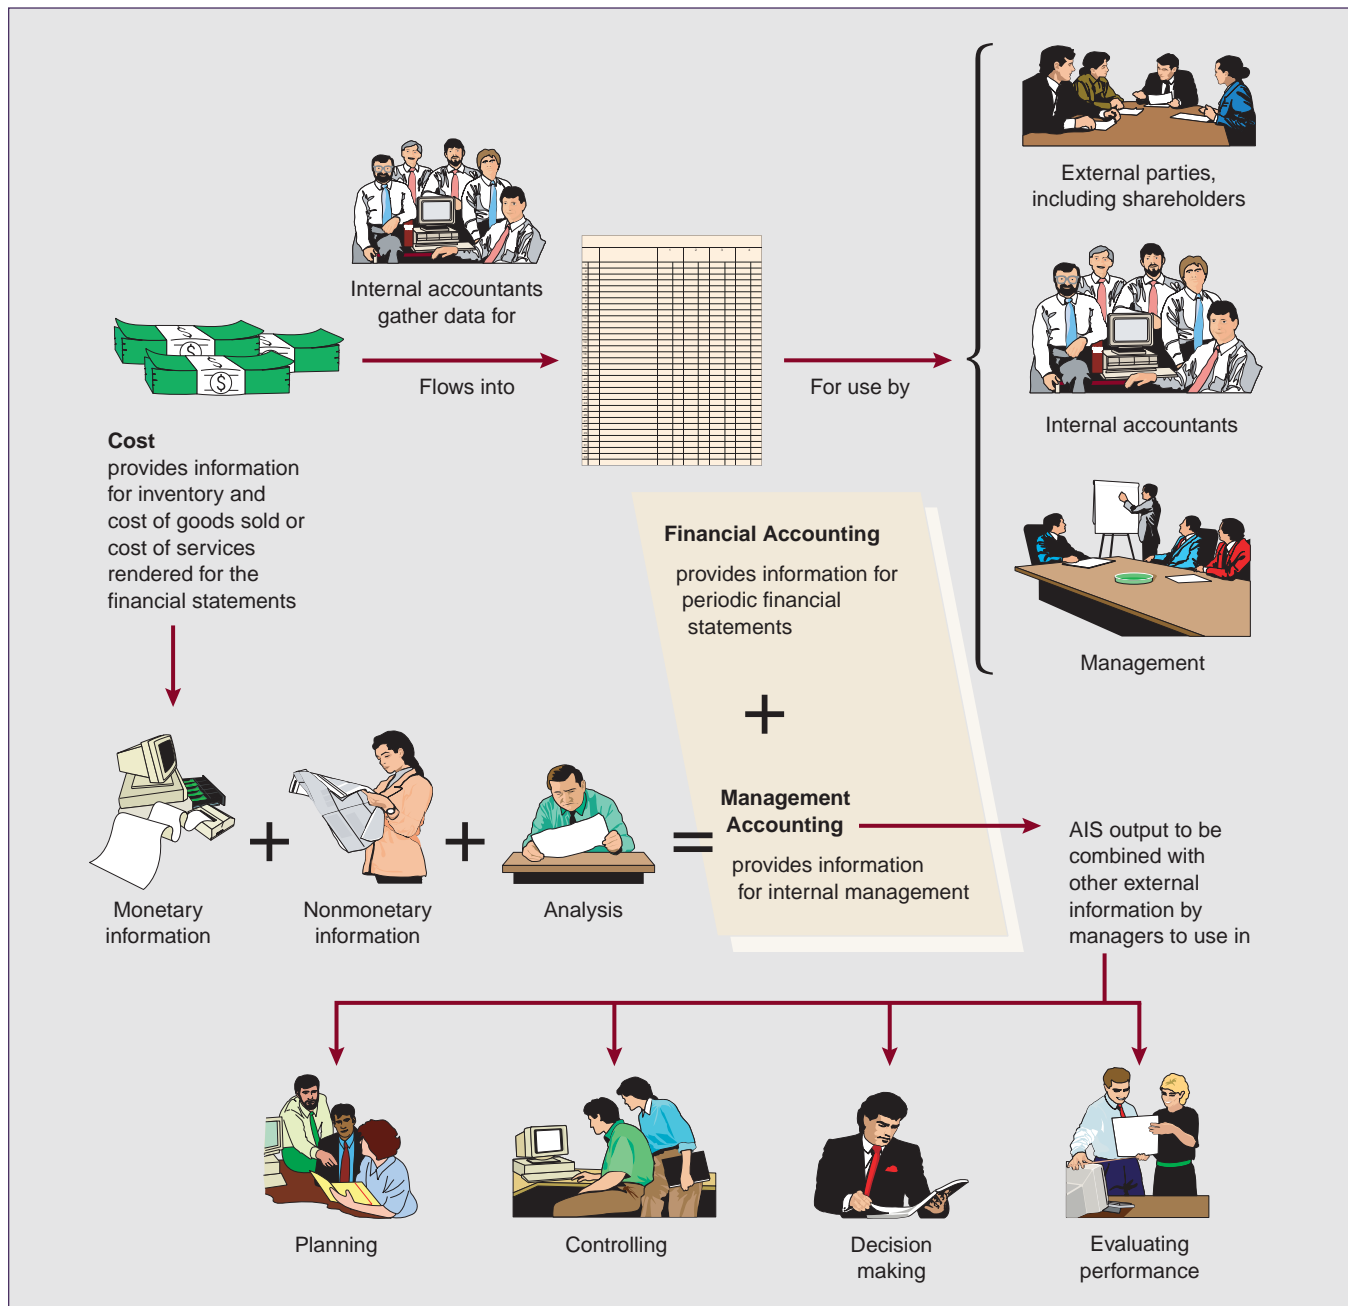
Internal accountants gather data for

Flows into

For use by

External parties, including shareholders

Internal accountants

Management

**Cost**
provides information for inventory and cost of goods sold or cost of services rendered for the financial statements

**Financial Accounting**
provides information for periodic financial statements

+

Monetary information

+

Nonmonetary information

+

Analysis

=

**Management Accounting**
provides information for internal management

AIS output to be combined with other external information by managers to use in

Planning

Controlling

Decision making

Evaluating performance